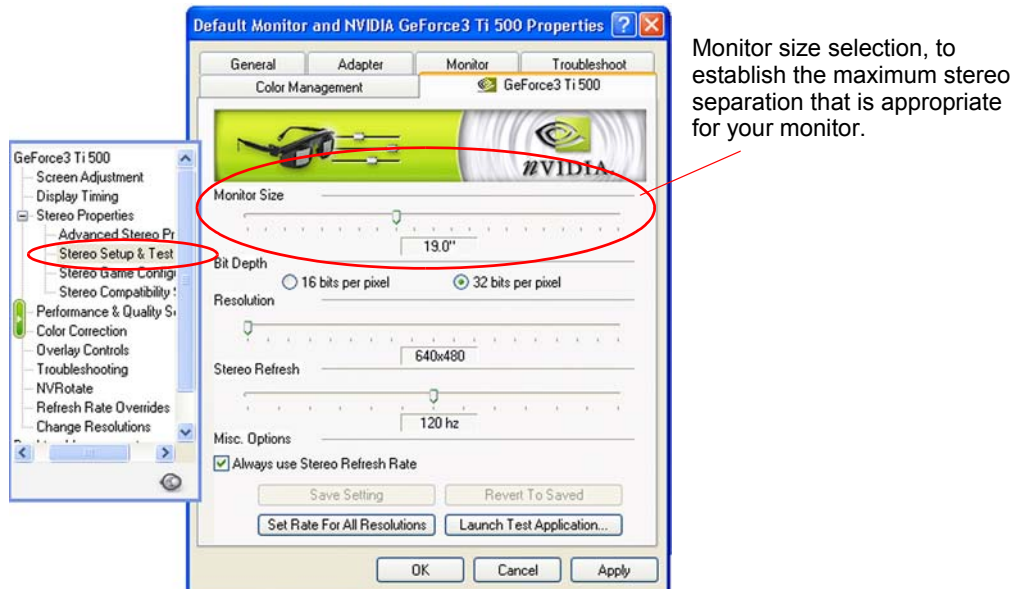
Default Monitor and NVIDIA GeForce3 Ti 500 Properties

General
Adapter
Monitor
Troubleshoot
Color Management
GeForce3 Ti 500

nVIDIA

Monitor Size
19.0"
Bit Depth
16 bits per pixel
32 bits per pixel
Resolution
640x480
Stereo Refresh
120 hz
Misc. Options
Always use Stereo Refresh Rate
Save Setting
Revert To Saved
Set Rate For All Resolutions
Launch Test Application...
OK
Cancel
Apply

GeForce3 Ti 500
Screen Adjustment
Display Timing
Stereo Properties
Advanced Stereo Pr
Stereo Setup & Test
Stereo Game Config
Stereo Compatibility
Performance & Quality S
Color Correction
Overlay Controls
Troubleshooting
NVRotate
Refresh Rate Overrides
Change Resolutions

Monitor size selection, to establish the maximum stereo separation that is appropriate for your monitor.